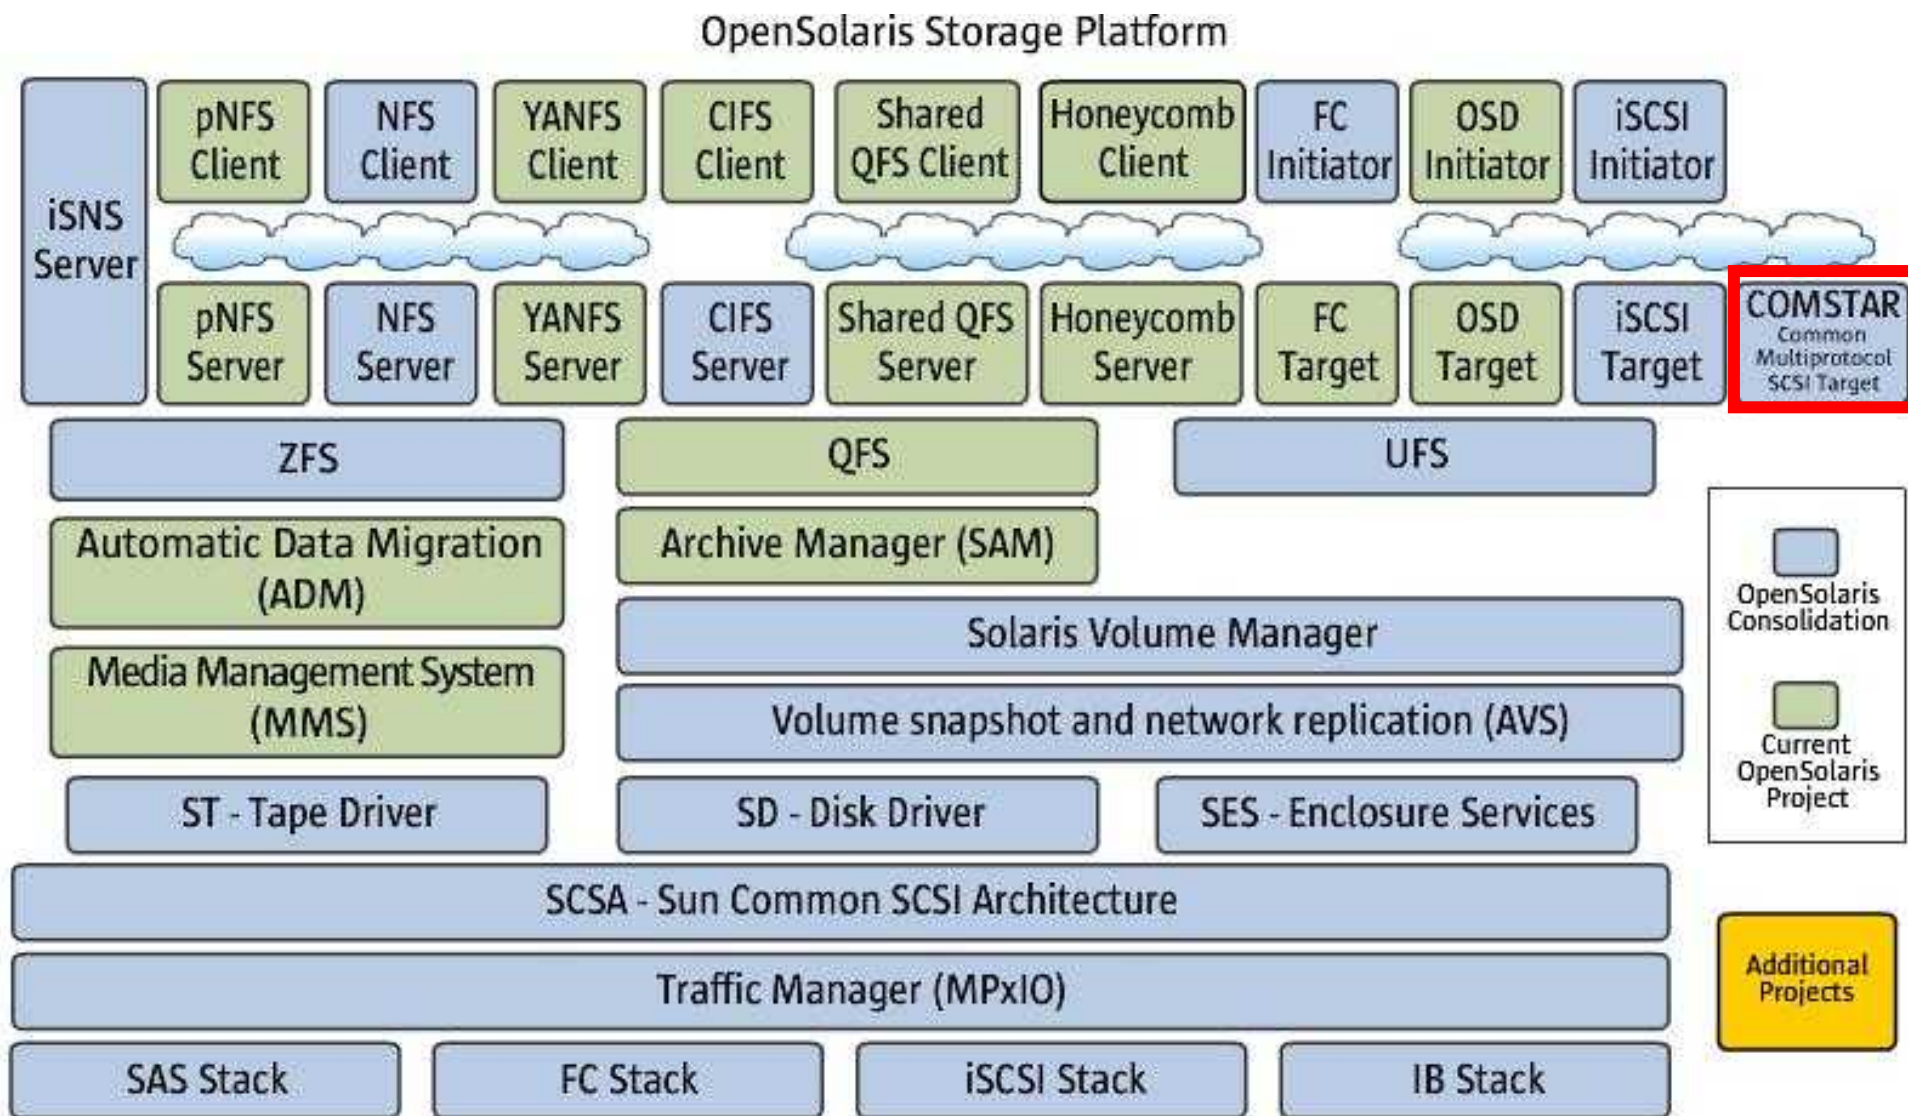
OpenSolaris Storage Platform

iSNS Server

pNFS Client

NFS Client

YANFS Client

CIFS Client

Shared QFS Client

Honeycomb Client

FC Initiator

OSD Initiator

iSCSI Initiator

pNFS Server

NFS Server

YANFS Server

CIFS Server

Shared QFS Server

Honeycomb Server

FC Target

OSD Target

iSCSI Target

COMSTAR Common Multiprotocol SCSI Target

ZFS

QFS

UFS

Automatic Data Migration (ADM)

Archive Manager (SAM)

Solaris Volume Manager

Media Management System (MMS)

Volume snapshot and network replication (AVS)

ST - Tape Driver

SD - Disk Driver

SES - Enclosure Services

SCSA - Sun Common SCSI Architecture

Traffic Manager (MPxIO)

SAS Stack

FC Stack

iSCSI Stack

IB Stack

OpenSolaris Consolidation

Current OpenSolaris Project

Additional Projects